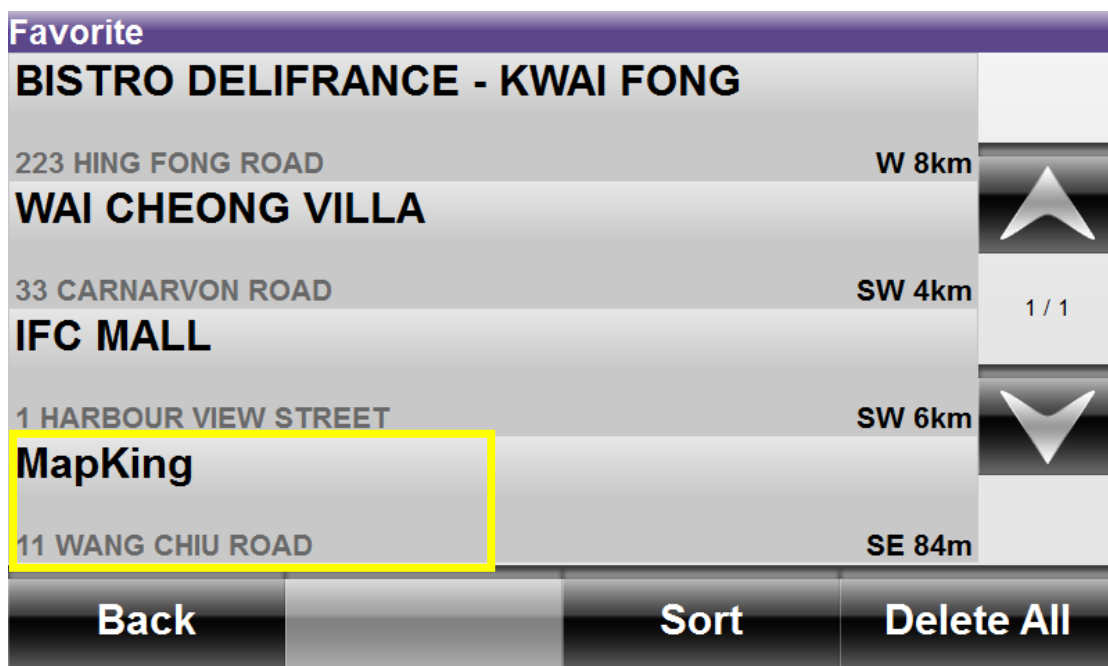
Favorite

BISTRO DELIFRANCE - KWAI FONG
223 HING FONG ROAD W 8km

WAI CHEONG VILLA
33 CARNARVON ROAD SW 4km

IFC MALL
1 HARBOUR VIEW STREET SW 6km

MapKing
11 WANG CHIU ROAD SE 84m

1 / 1

Back

Sort

Delete All